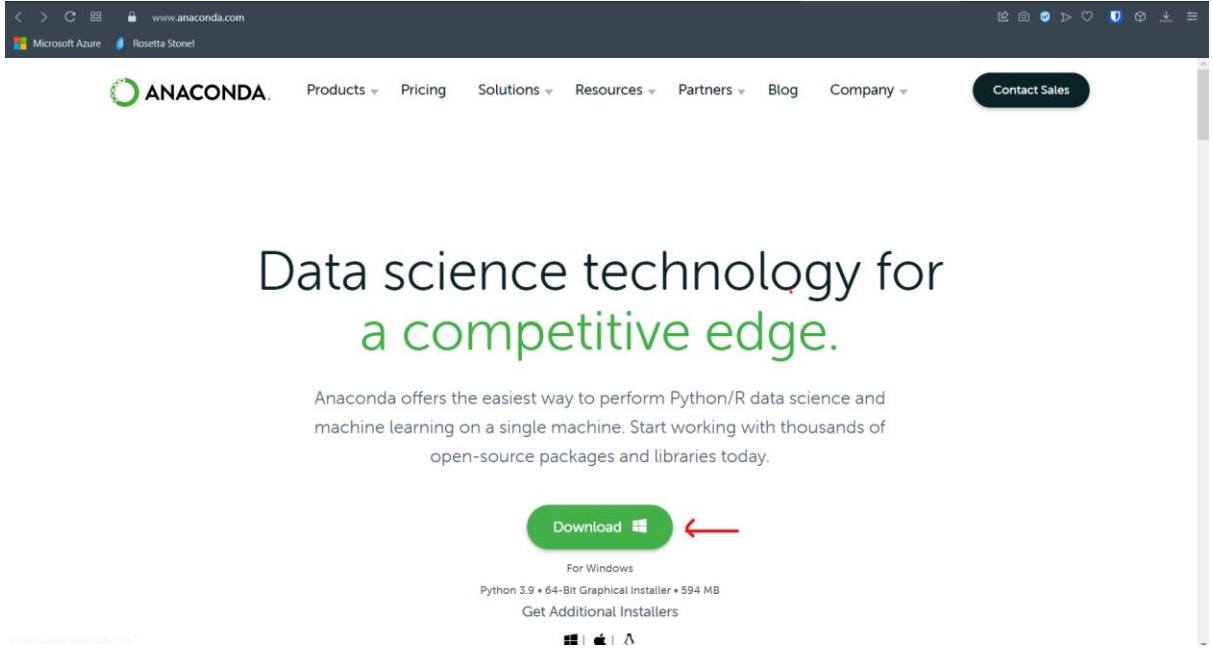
www.anaconda.com

Microsoft Azure Rosetta Stone!

ANACONDA. Products Pricing Solutions Resources Partners Blog Company Contact Sales

Data science technology for a competitive edge.

Anaconda offers the easiest way to perform Python/R data science and machine learning on a single machine. Start working with thousands of open-source packages and libraries today.

Download

For Windows

Python 3.9 • 64-Bit Graphical Installer • 594 MB

Get Additional Installers